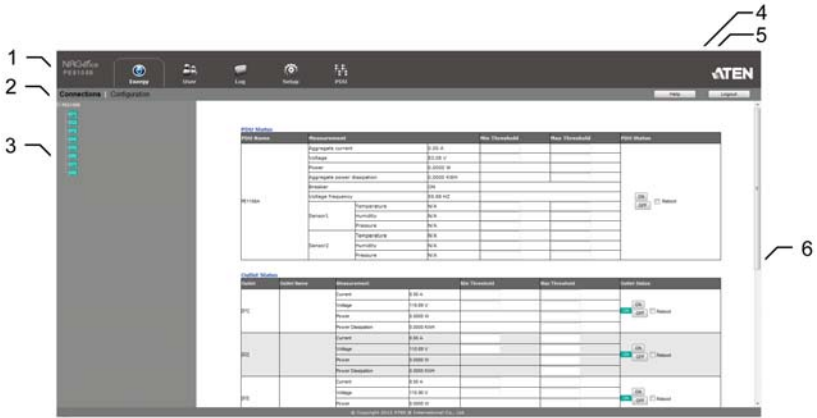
1
2
3
4
5
6

NRGence
PE5108

Energy
User
Log
Setup
PDU

ATEN

Connections | Configuration

Help
Logout

PE5108

PDU Status

| PDU Name | Measurement | | | Min Threshold | Max Threshold | PDU Status |
|---|---|---|---|---|---|---|
| PE108A | Aggregate current | | 0.00 A | | | ON OFF Reboot |
| | Voltage | | 00.00 V | | | |
| | Power | | 0.0000 W | | | |
| | Aggregate power dissipation | | 0.0000 KWH | | | |
| | Breaker | | ON | | | |
| | Voltage frequency | | 00.00 HZ | | | |
| | Sensor1 | Temperature | N/A | | | |
| | | Humidity | N/A | | | |
| | | Pressure | N/A | | | |
| | Sensor2 | Temperature | N/A | | | |
| | | Humidity | N/A | | | |
| | | Pressure | N/A | | | |

Outlet Status

| Outlet | Outlet Name | Measurement | | Min Threshold | Max Threshold | Outlet Status |
|---|---|---|---|---|---|---|
| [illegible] | | Current | 0.00 A | | | ON OFF Reboot |
| | | Voltage | 110.00 V | | | |
| | | Power | 0.0000 W | | | |
| | | Power Dissipation | 0.0000 KWH | | | |
| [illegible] | | Current | 0.00 A | | | ON OFF Reboot |
| | | Voltage | 110.00 V | | | |
| | | Power | 0.0000 W | | | |
| | | Power Dissipation | 0.0000 KWH | | | |
| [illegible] | | Current | 0.00 A | | | ON OFF Reboot |
| | | Voltage | 110.00 V | | | |
| | | Power | 0.0000 W | | | |

© Copyright 2013 ATEN International Co., Ltd.